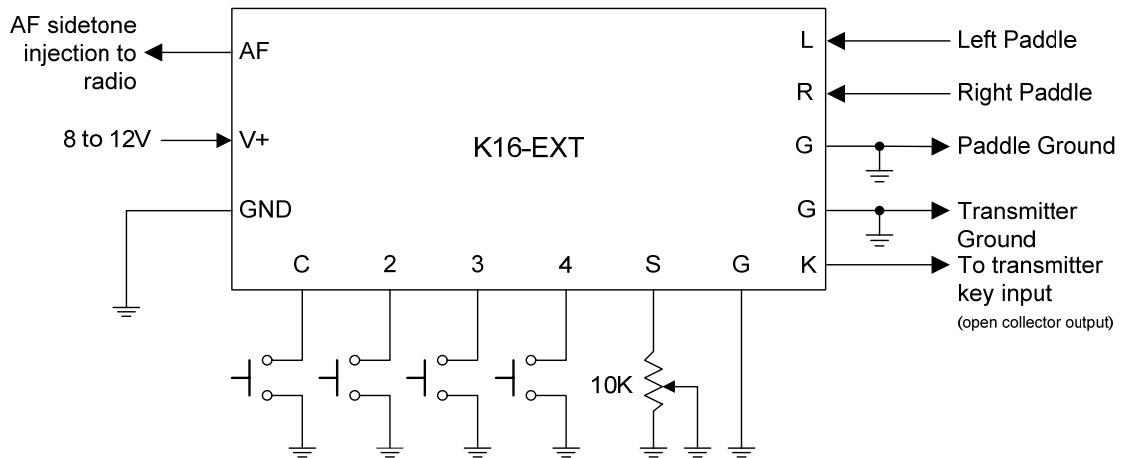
AF sidetone injection to radio

AF

8 to 12V

V+

GND

K16-EXT

L

Left Paddle

R

Right Paddle

G

Paddle Ground

G

Transmitter Ground

K

To transmitter key input
(open collector output)

C

2

3

4

S

G

10K